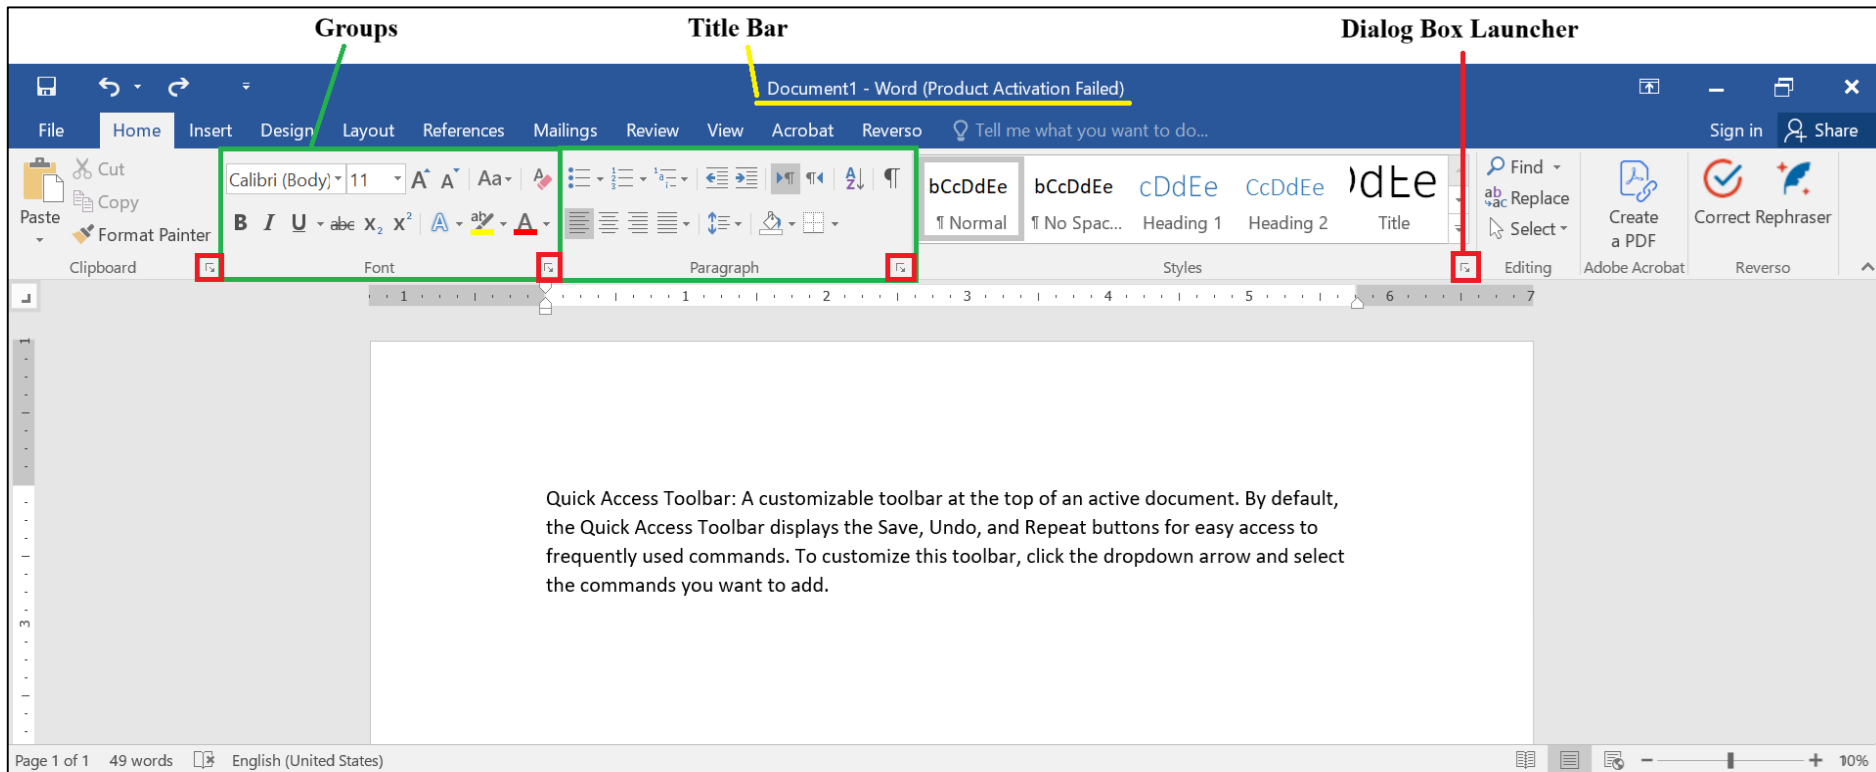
Groups Title Bar Dialog Box Launcher

Document1 - Word (Product Activation Failed)

File Home Insert Design Layout References Mailings Review View Acrobat Reverso Tell me what you want to do... Sign in Share

Paste Cut Copy Format Painter Clipboard

Calibri (Body) 11 Aa Font

Paragraph

bCcDdEe ¶ Normal bCcDdEe ¶ No Spac... cDdEe Heading 1 CcDdEe Heading 2 DdEe Title Styles

Find Replace Select Editing

Create a PDF Adobe Acrobat

Correct Rephraser Reverso

Quick Access Toolbar: A customizable toolbar at the top of an active document. By default, the Quick Access Toolbar displays the Save, Undo, and Repeat buttons for easy access to frequently used commands. To customize this toolbar, click the dropdown arrow and select the commands you want to add.

Page 1 of 1 49 words English (United States) 10%